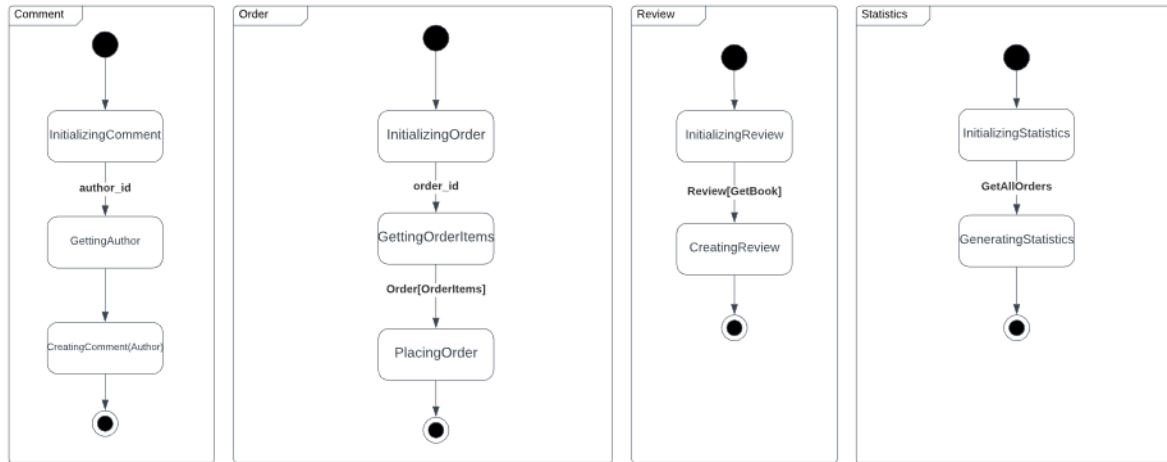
Comment

InitializingComment

author_id

GettingAuthor

CreatingComment(Author)

Order

InitializingOrder

order_id

GettingOrderItems

Order[OrderItems]

PlacingOrder

Review

InitializingReview

Review[GetBook]

CreatingReview

Statistics

InitializingStatistics

GetAllOrders

GeneratingStatistics